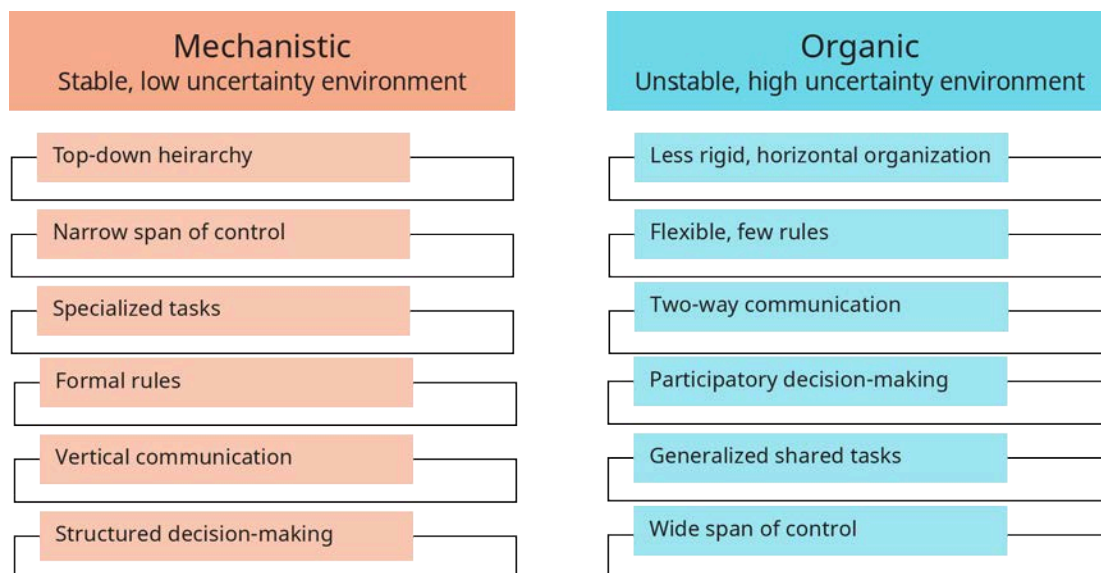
Mechanistic
Stable, low uncertainty environment

Top-down heirarchy

Narrow span of control

Specialized tasks

Formal rules

Vertical communication

Structured decision-making

Organic
Unstable, high uncertainty environment

Less rigid, horizontal organization

Flexible, few rules

Two-way communication

Participatory decision-making

Generalized shared tasks

Wide span of control